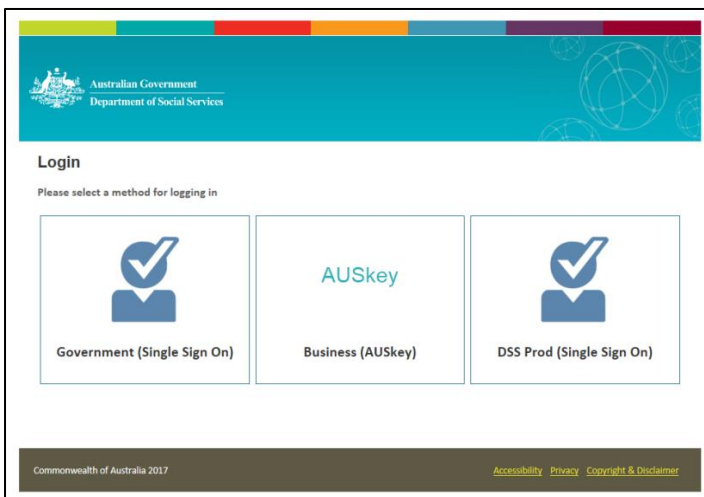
Australian Government
Department of Social Services

Login

Please select a method for logging in

Government (Single Sign On)

AUSkey

Business (AUSkey)

DSS Prod (Single Sign On)

Commonwealth of Australia 2017

Accessibility Privacy Copyright & Disclaimer